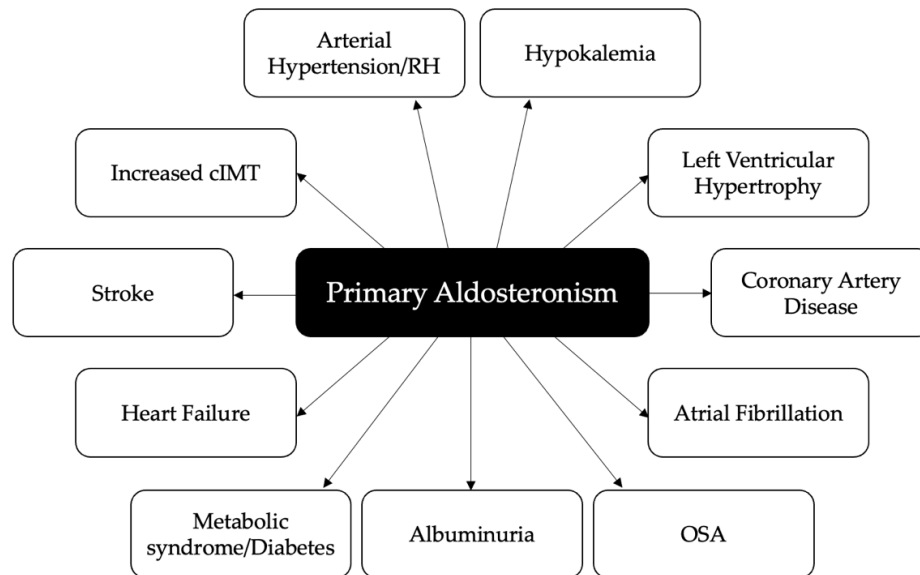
Arterial Hypertension/RH

Hypokalemia

Increased cIMT

Left Ventricular Hypertrophy

Stroke

Primary Aldosteronism

Coronary Artery Disease

Heart Failure

Atrial Fibrillation

Metabolic syndrome/Diabetes

Albuminuria

OSA